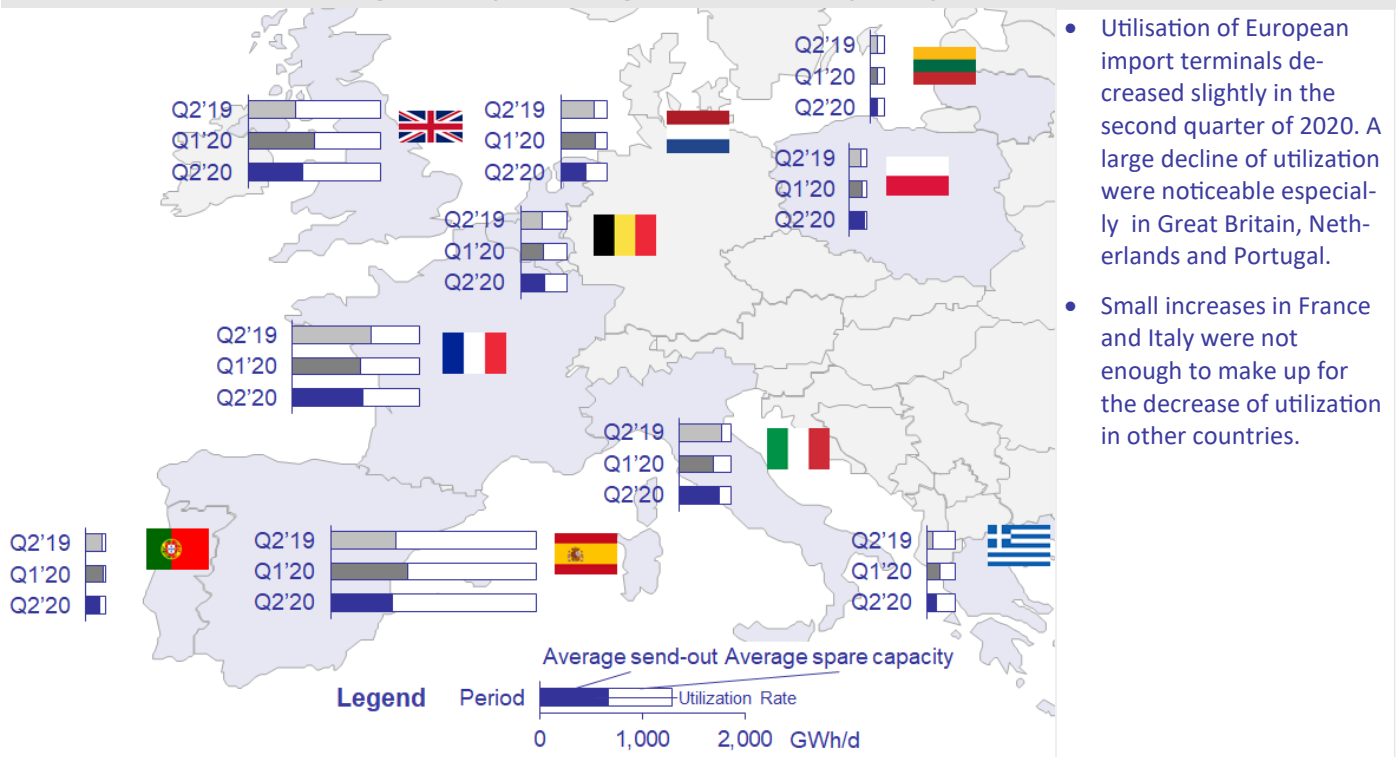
Q2'19
Q1'20
Q2'20

Q2'19
Q1'20
Q2'20

Q2'19
Q1'20
Q2'20

Q2'19
Q1'20
Q2'20

Q2'19
Q1'20
Q2'20

Q2'19
Q1'20
Q2'20

Q2'19
Q1'20
Q2'20

Q2'19
Q1'20
Q2'20

Q2'19
Q1'20
Q2'20

Q2'19
Q1'20
Q2'20

Average send-out Average spare capacity

Legend Period Utilization Rate

0 1,000 2,000 GWh/d

- Utilisation of European import terminals decreased slightly in the second quarter of 2020. A large decline of utilization were noticeable especially in Great Britain, Netherlands and Portugal.
- Small increases in France and Italy were not enough to make up for the decrease of utilization in other countries.